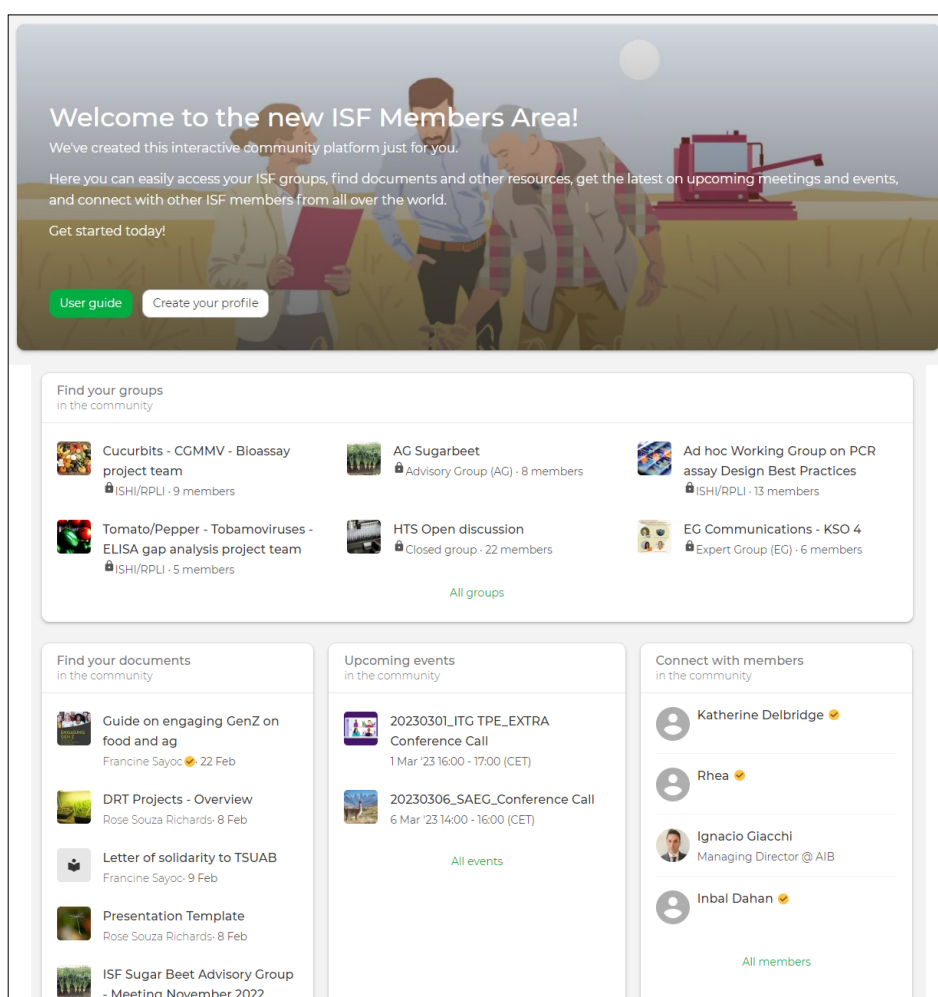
Welcome to the new ISF Members Area!

We've created this interactive community platform just for you.

Here you can easily access your ISF groups, find documents and other resources, get the latest on upcoming meetings and events, and connect with other ISF members from all over the world.

Get started today!

User guide

Create your profile

Find your groups
in the community

Cucurbits - CGMMV - Bioassay project team
ISHI/RPLI · 9 members

AG Sugarbeet
Advisory Group (AG) · 8 members

Ad hoc Working Group on PCR assay Design Best Practices
ISHI/RPLI · 13 members

Tomato/Pepper - Tobamoviruses - ELISA gap analysis project team
ISHI/RPLI · 5 members

HTS Open discussion
Closed group · 22 members

EG Communications - KSO 4
Expert Group (EG) · 6 members

All groups

Find your documents
in the community

Guide on engaging GenZ on food and ag
Francine Sayoc · 22 Feb

DRT Projects - Overview
Rose Souza Richards· 8 Feb

Letter of solidarity to TSUAB
Francine Sayoc· 9 Feb

Presentation Template
Rose Souza Richards· 8 Feb

ISF Sugar Beet Advisory Group - Meeting November 2022

Upcoming events
in the community

20230301_ITG TPE_EXTRA Conference Call
1 Mar '23 16:00 - 17:00 (CET)

20230306_SAEG_Conference Call
6 Mar '23 14:00 - 16:00 (CET)

All events

Connect with members
in the community

Katherine Delbridge

Rhea

Ignacio Giacchi
Managing Director @ AIB

Inbal Dahan

All members